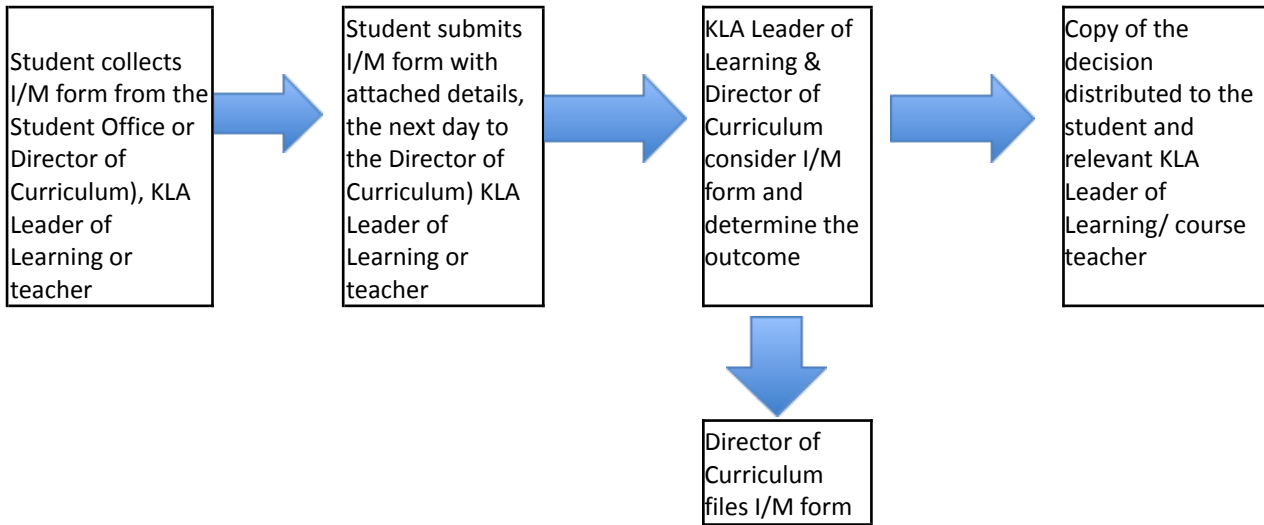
Student collects I/M form from the Student Office or Director of Curriculum), KLA Leader of Learning or teacher

Student submits I/M form with attached details, the next day to the Director of Curriculum) KLA Leader of Learning or teacher

KLA Leader of Learning & Director of Curriculum consider I/M form and determine the outcome

Copy of the decision distributed to the student and relevant KLA Leader of Learning/ course teacher

Director of Curriculum files I/M form